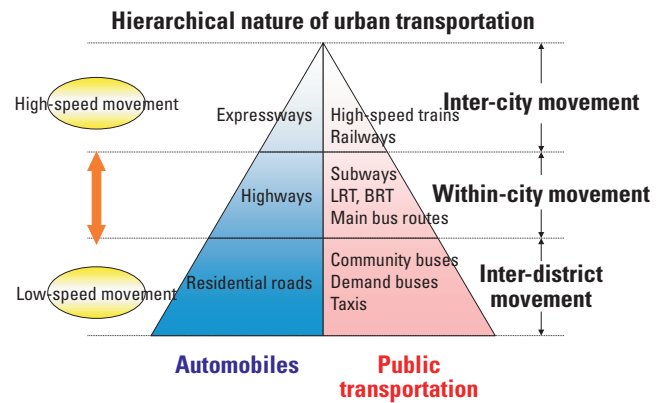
Hierarchical nature of urban transportation

High-speed movement

Expressways

High-speed trains
Railways

Inter-city movement

Highways

Subways
LRT, BRT
Main bus routes

Within-city movement

Low-speed movement

Residential roads

Community buses
Demand buses
Taxis

Inter-district movement

Automobiles

Public transportation